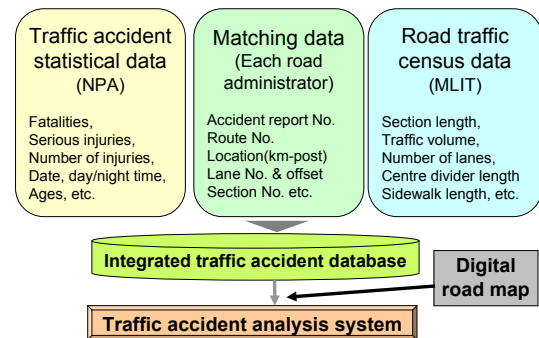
Traffic accident statistical data (NPA)

Fatalities, Serious injuries, Number of injuries, Date, day/night time, Ages, etc.

Matching data (Each road administrator)

Accident report No. Route No. Location(km-post) Lane No. & offset Section No. etc.

Road traffic census data (MLIT)

Section length, Traffic volume, Number of lanes, Centre divider length Sidewalk length, etc.

Integrated traffic accident database

Digital road map

Traffic accident analysis system